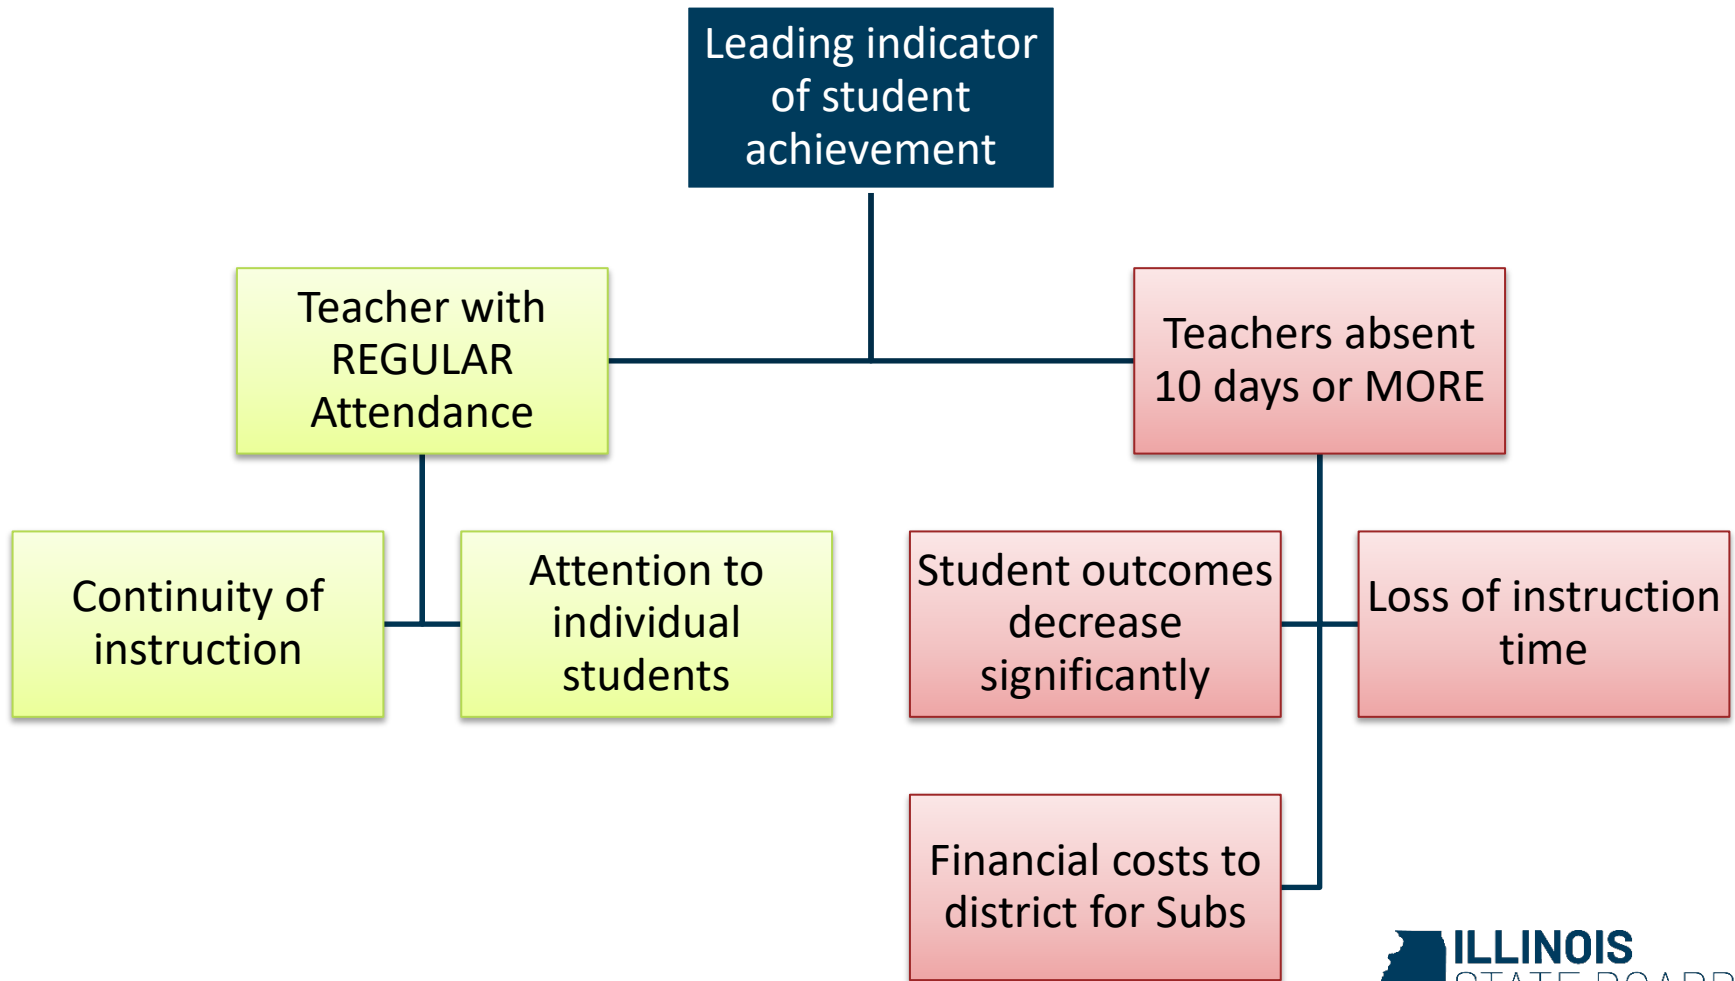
Leading indicator of student achievement

Teacher with REGULAR Attendance

Teachers absent 10 days or MORE

Continuity of instruction

Attention to individual students

Student outcomes decrease significantly

Loss of instruction time

Financial costs to district for Subs

ILLINOIS
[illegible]